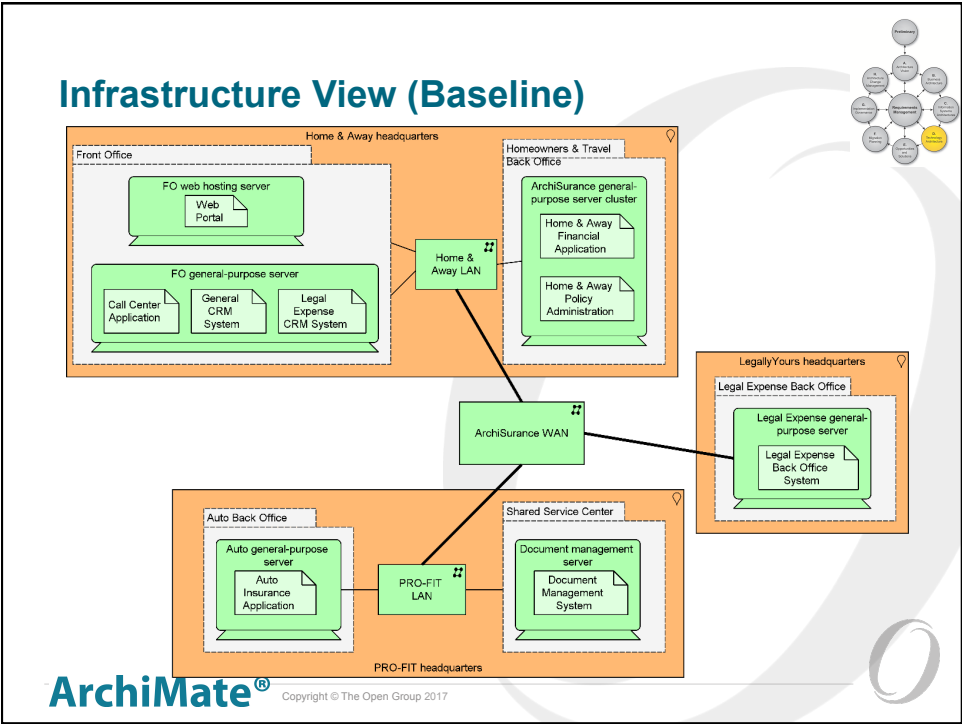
Infrastructure View (Baseline)

Home & Away headquarters

Front Office

FO web hosting server

Web Portal

FO general-purpose server

Call Center Application

General CRM System

Legal Expense CRM System

Home & Away LAN

Homeowners & Travel Back Office

ArchiSurance general-purpose server cluster

Home & Away Financial Application

Home & Away Policy Administration

LegallyYours headquarters

Legal Expense Back Office

Legal Expense general-purpose server

Legal Expense Back Office System

ArchiSurance WAN

Auto Back Office

Auto general-purpose server

Auto Insurance Application

PRO-FIT LAN

Shared Service Center

Document management server

Document Management System

PRO-FIT headquarters

ArchiMate®

Copyright © The Open Group 2017